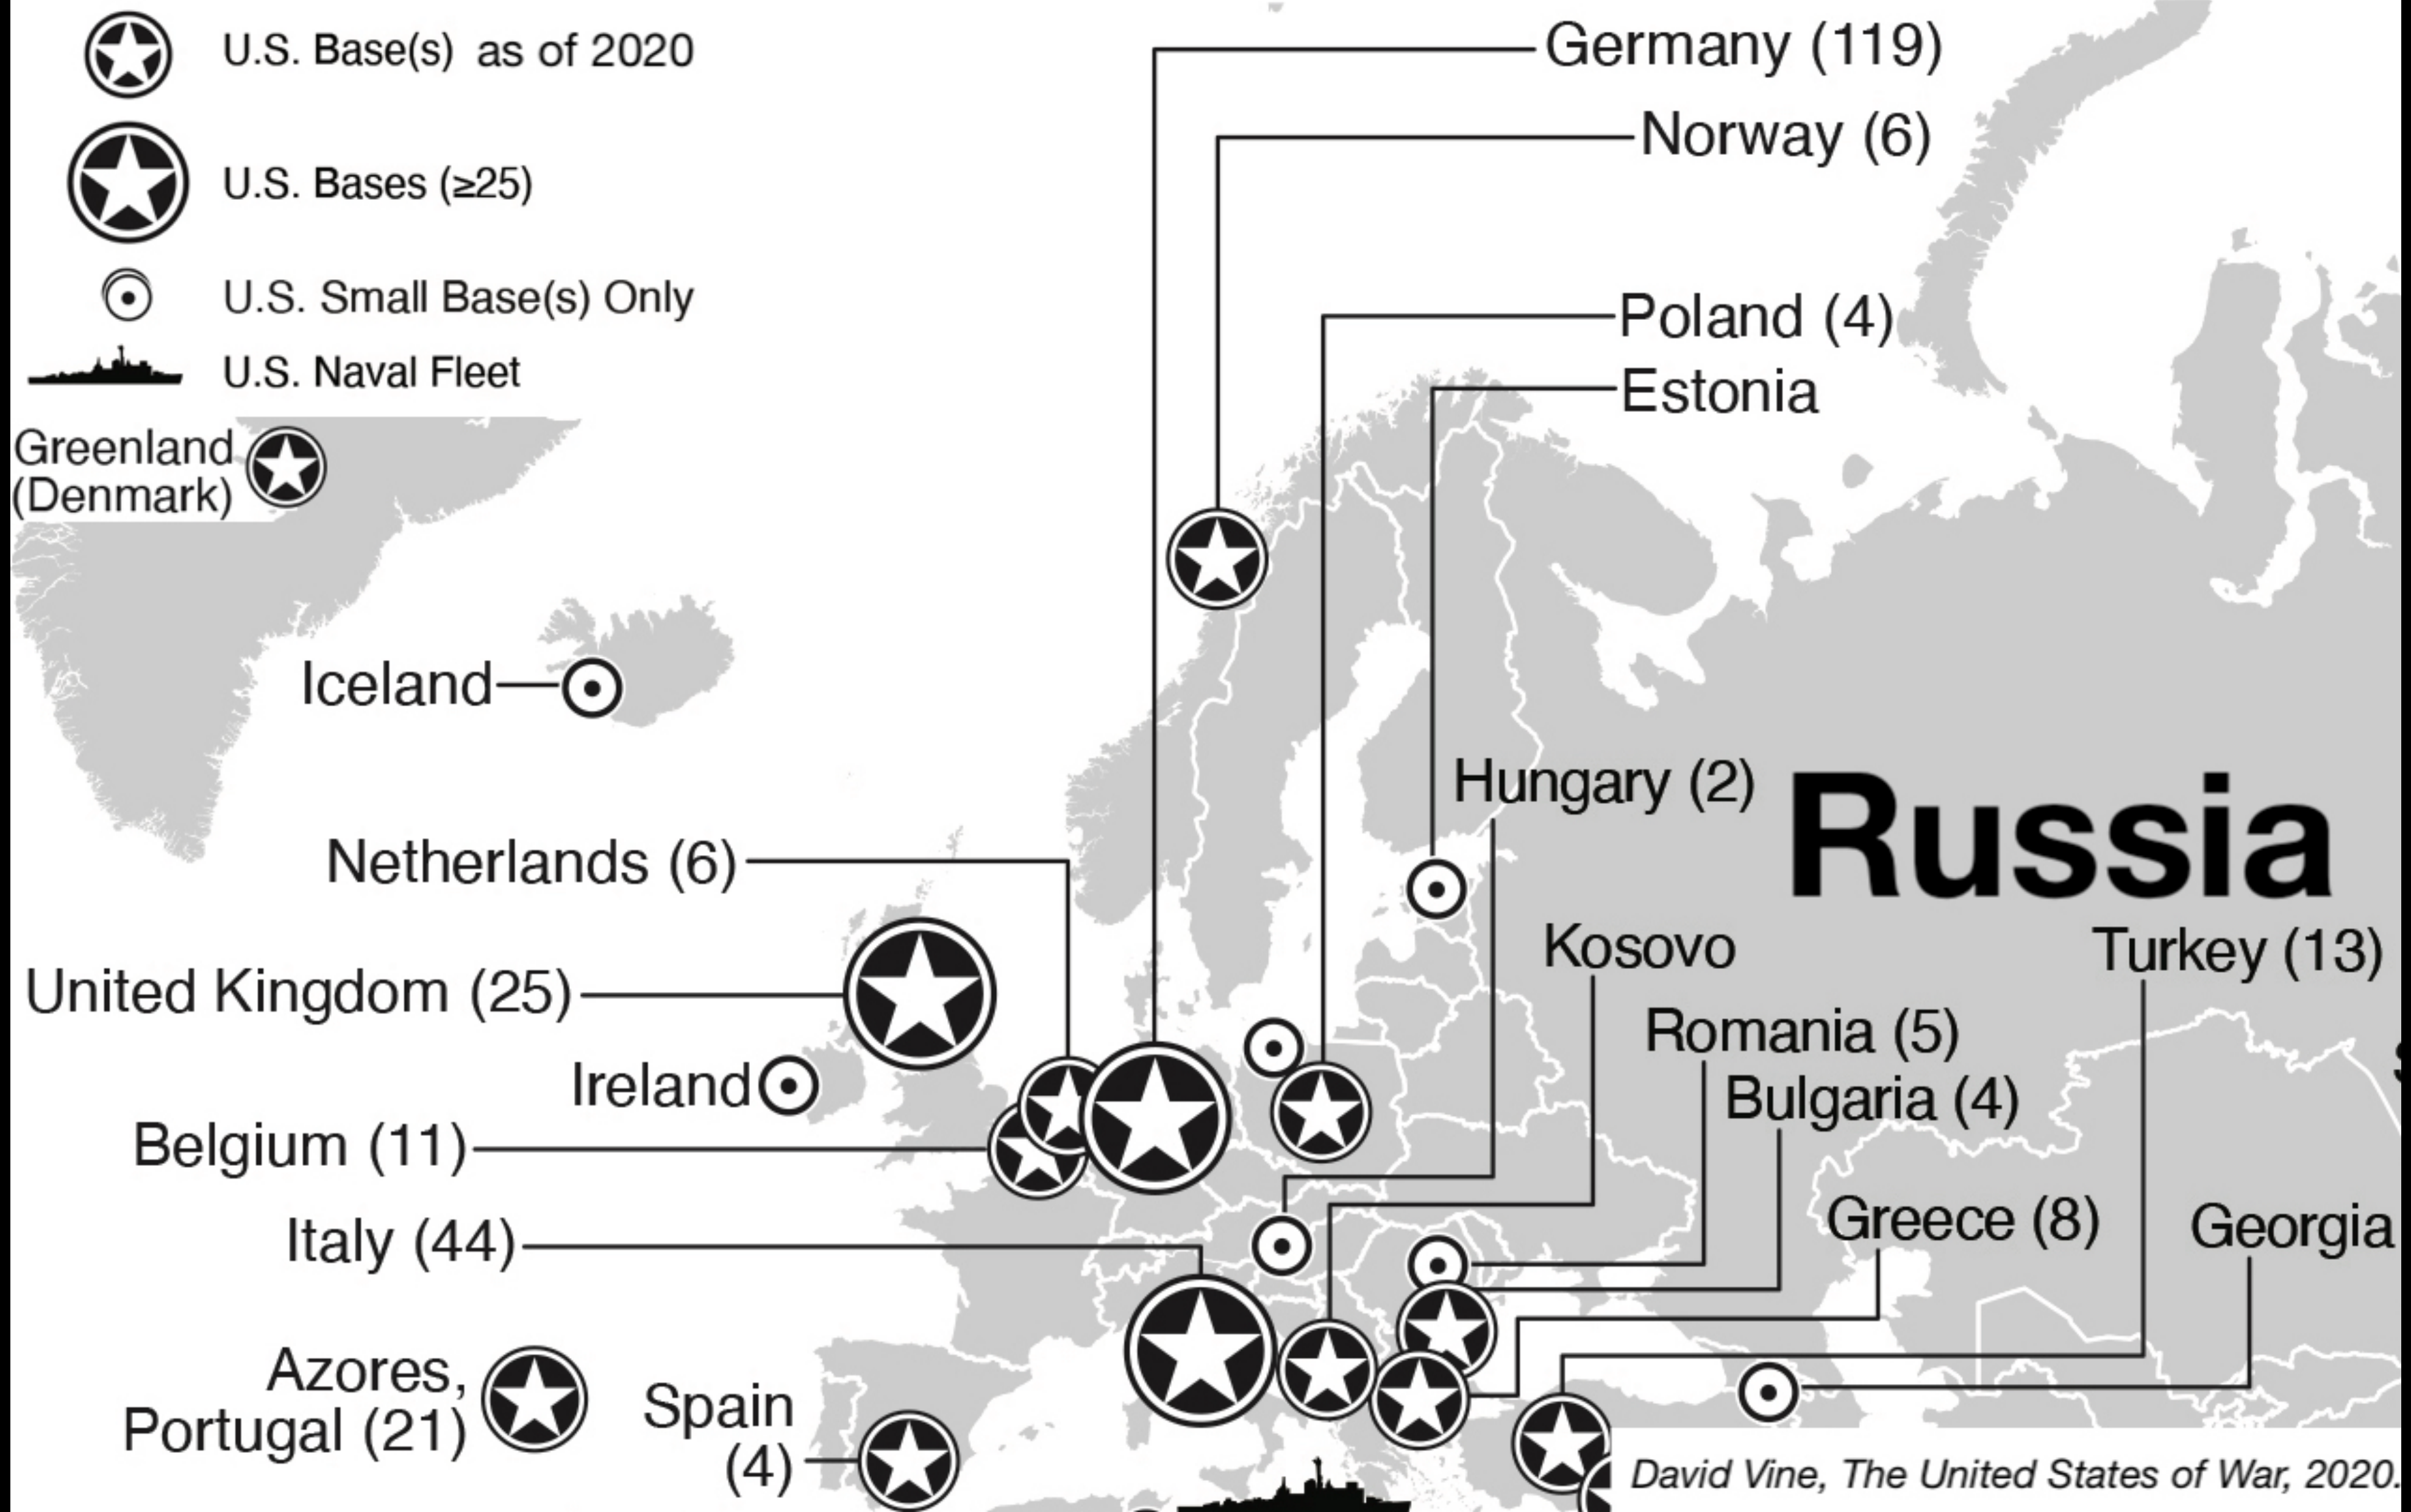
U.S. Base(s) as of 2020

U.S. Bases (≥25)

U.S. Small Base(s) Only

U.S. Naval Fleet

Greenland (Denmark)

Germany (119)

Norway (6)

Poland (4)

Estonia

Iceland

Hungary (2)

Russia

Netherlands (6)

Kosovo

Turkey (13)

United Kingdom (25)

Romania (5)

Ireland

Bulgaria (4)

Belgium (11)

Greece (8)

Georgia

Italy (44)

Azores, Portugal (21)

Spain (4)

David Vine, The United States of War, 2020.